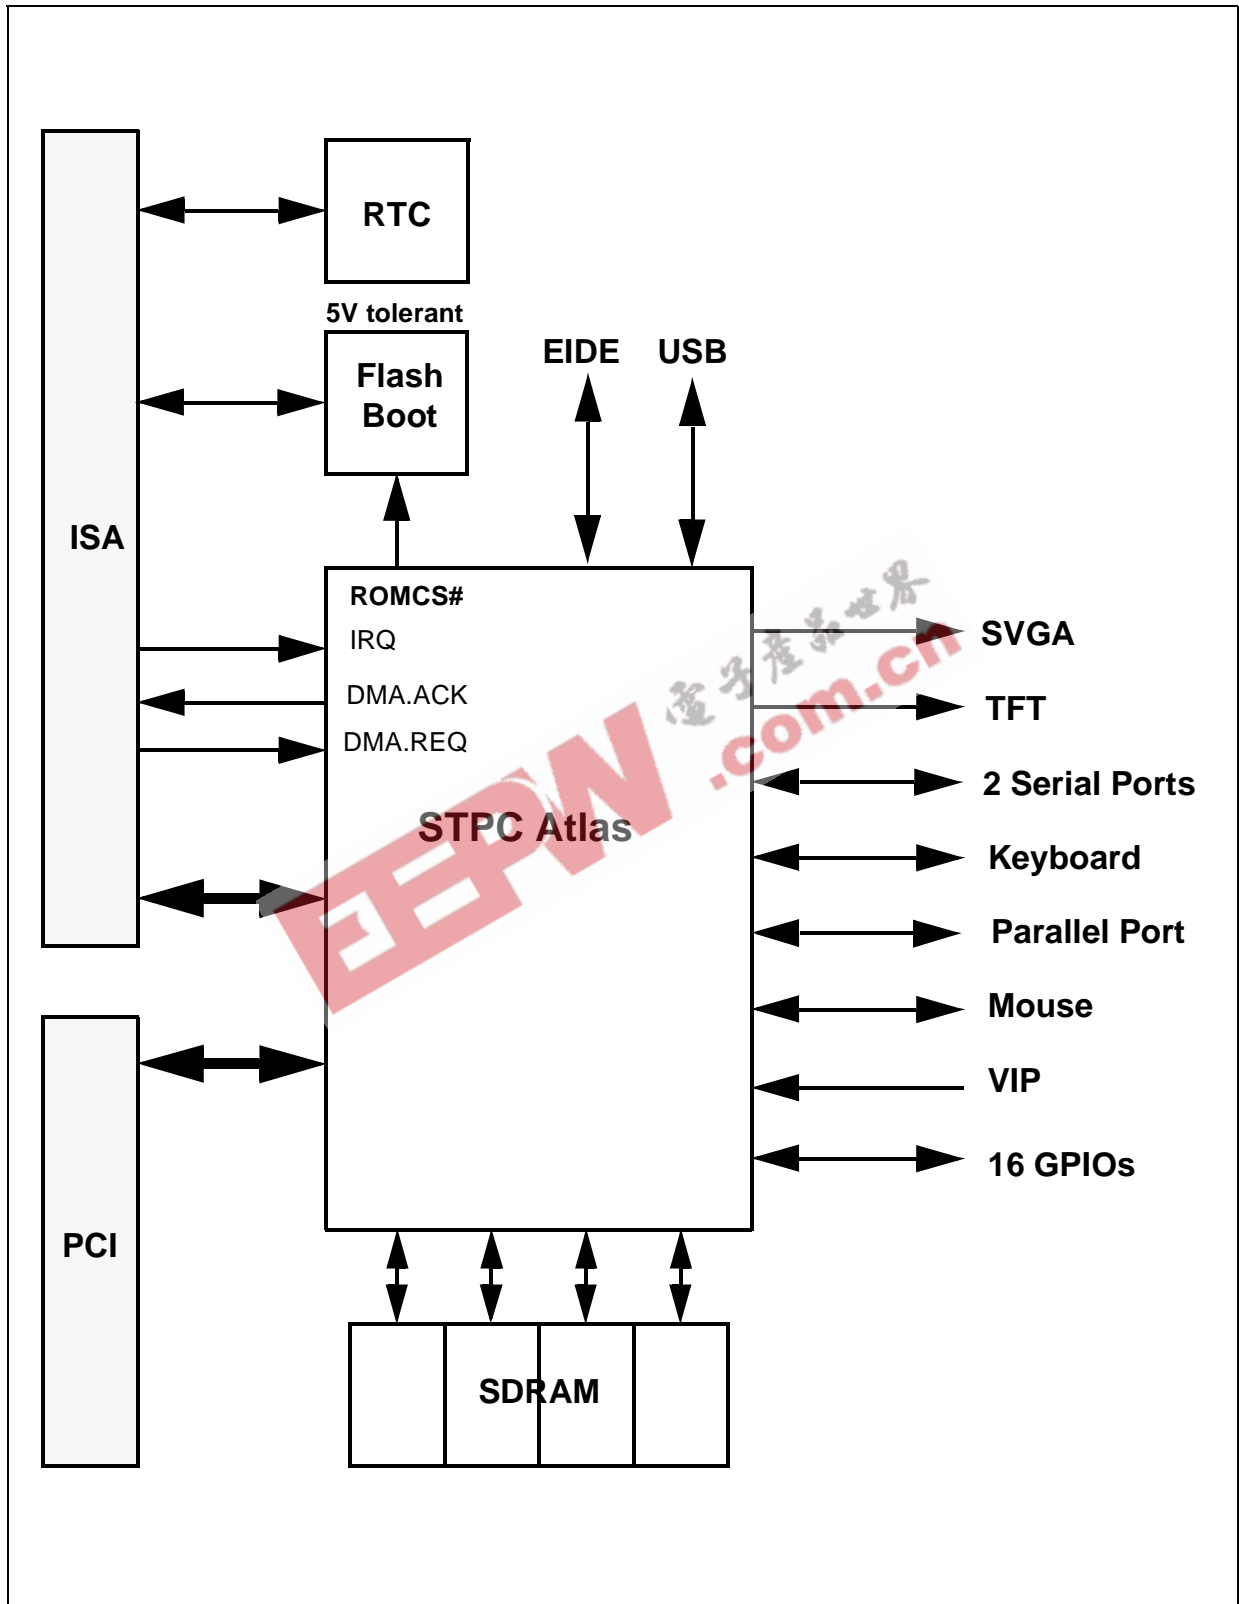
RTC

5V tolerant

Flash Boot

EIDE

USB

ISA

ROMCS#

IRQ

DMA.ACK

DMA.REQ

STPC Atlas

SVGA

TFT

2 Serial Ports

Keyboard

Parallel Port

Mouse

VIP

16 GPIOs

PCI

SDRAM

EEPW

電子產品世界

.com.cn